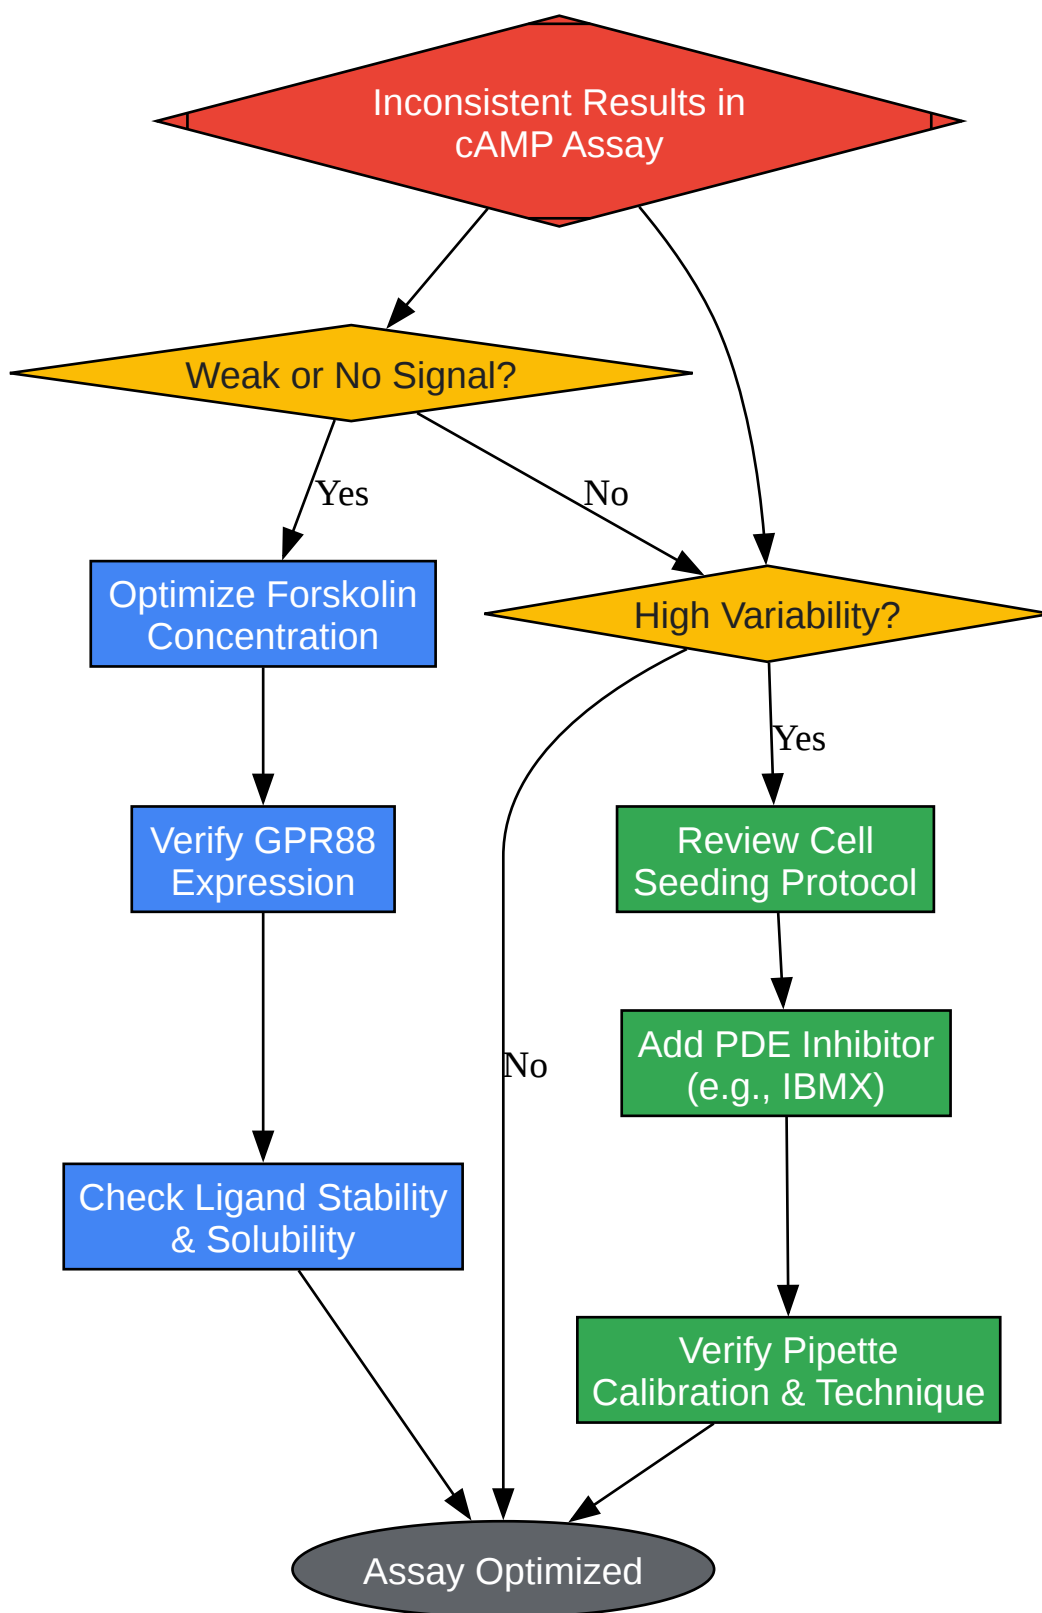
Inconsistent Results in cAMP Assay

Weak or No Signal?

Yes

No

Optimize Forskolin Concentration

High Variability?

Yes

Verify GPR88 Expression

Review Cell Seeding Protocol

No

Add PDE Inhibitor (e.g., IBMX)

Check Ligand Stability & Solubility

Verify Pipette Calibration & Technique

Assay Optimized